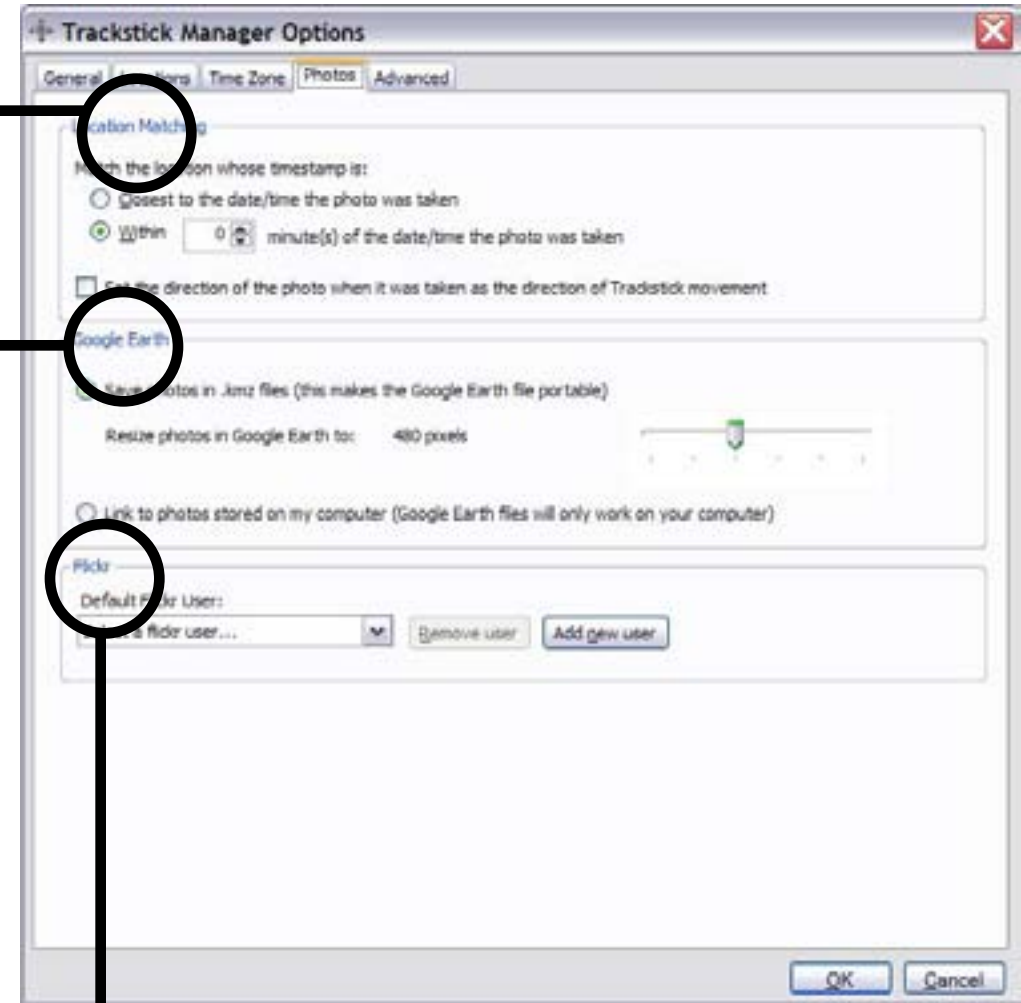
Trackstick Manager Options

General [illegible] Time Zone Photos Advanced

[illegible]cation Match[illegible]g

M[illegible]tch the lo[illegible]ion whose timestamp is:

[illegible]osest to the date/time the photo was taken

Within 0 minute(s) of the date/time the photo was taken

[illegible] the direction of the photo when it was taken as the direction of Trackstick movement

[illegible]oogle Earth

Save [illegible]otos in .kmz files (this makes the Google Earth file portable)

Resize photos in Google Earth to: 480 pixels

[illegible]ink to photos stored on my computer (Google Earth files will only work on your computer)

Flickr

Default F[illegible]ckr User:

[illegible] flickr user...

Remove user

Add new user

OK

Cancel